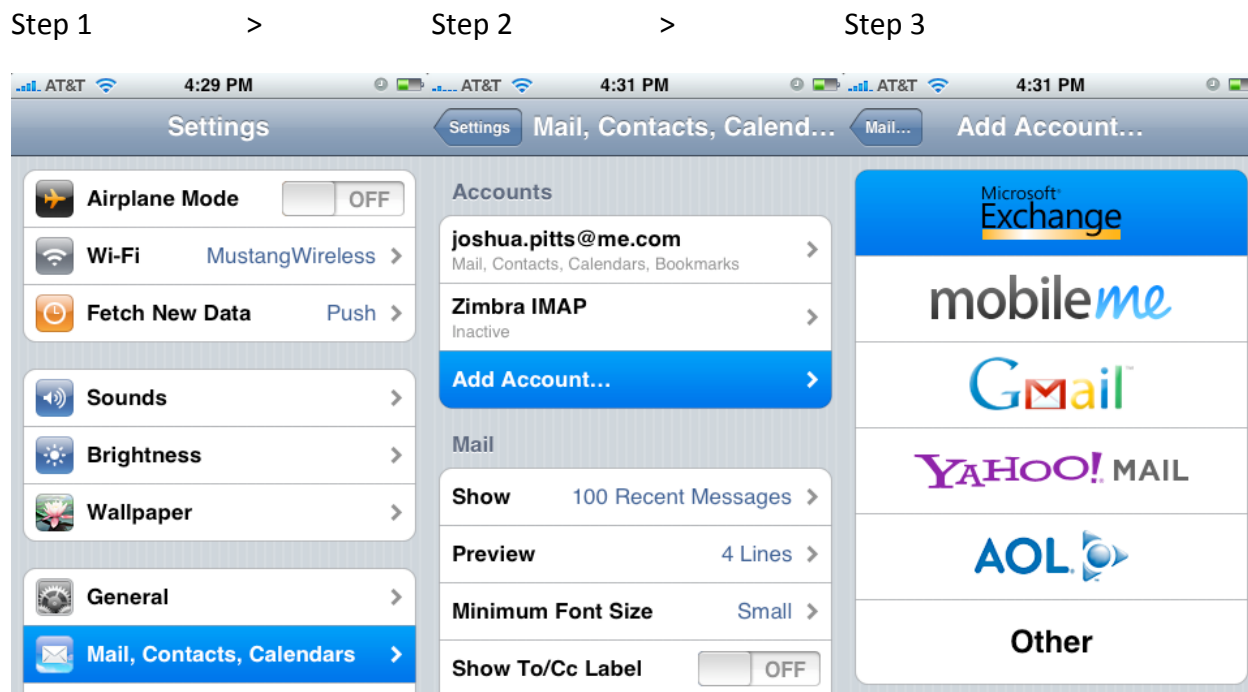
Step 1 > Step 2 > Step 3

AT&T 4:29 PM
Settings
Airplane Mode OFF
Wi-Fi MustangWireless
Fetch New Data Push
Sounds
Brightness
Wallpaper
General
Mail, Contacts, Calendars

AT&T 4:31 PM
Settings Mail, Contacts, Calend...
Accounts
joshua.pitts@me.com
Mail, Contacts, Calendars, Bookmarks
Zimbra IMAP
Inactive
Add Account...
Mail
Show 100 Recent Messages
Preview 4 Lines
Minimum Font Size Small
Show To/Cc Label OFF

AT&T 4:31 PM
Mail... Add Account...
Microsoft Exchange
mobileme
Gmail
YAHOO! MAIL
AOL
Other